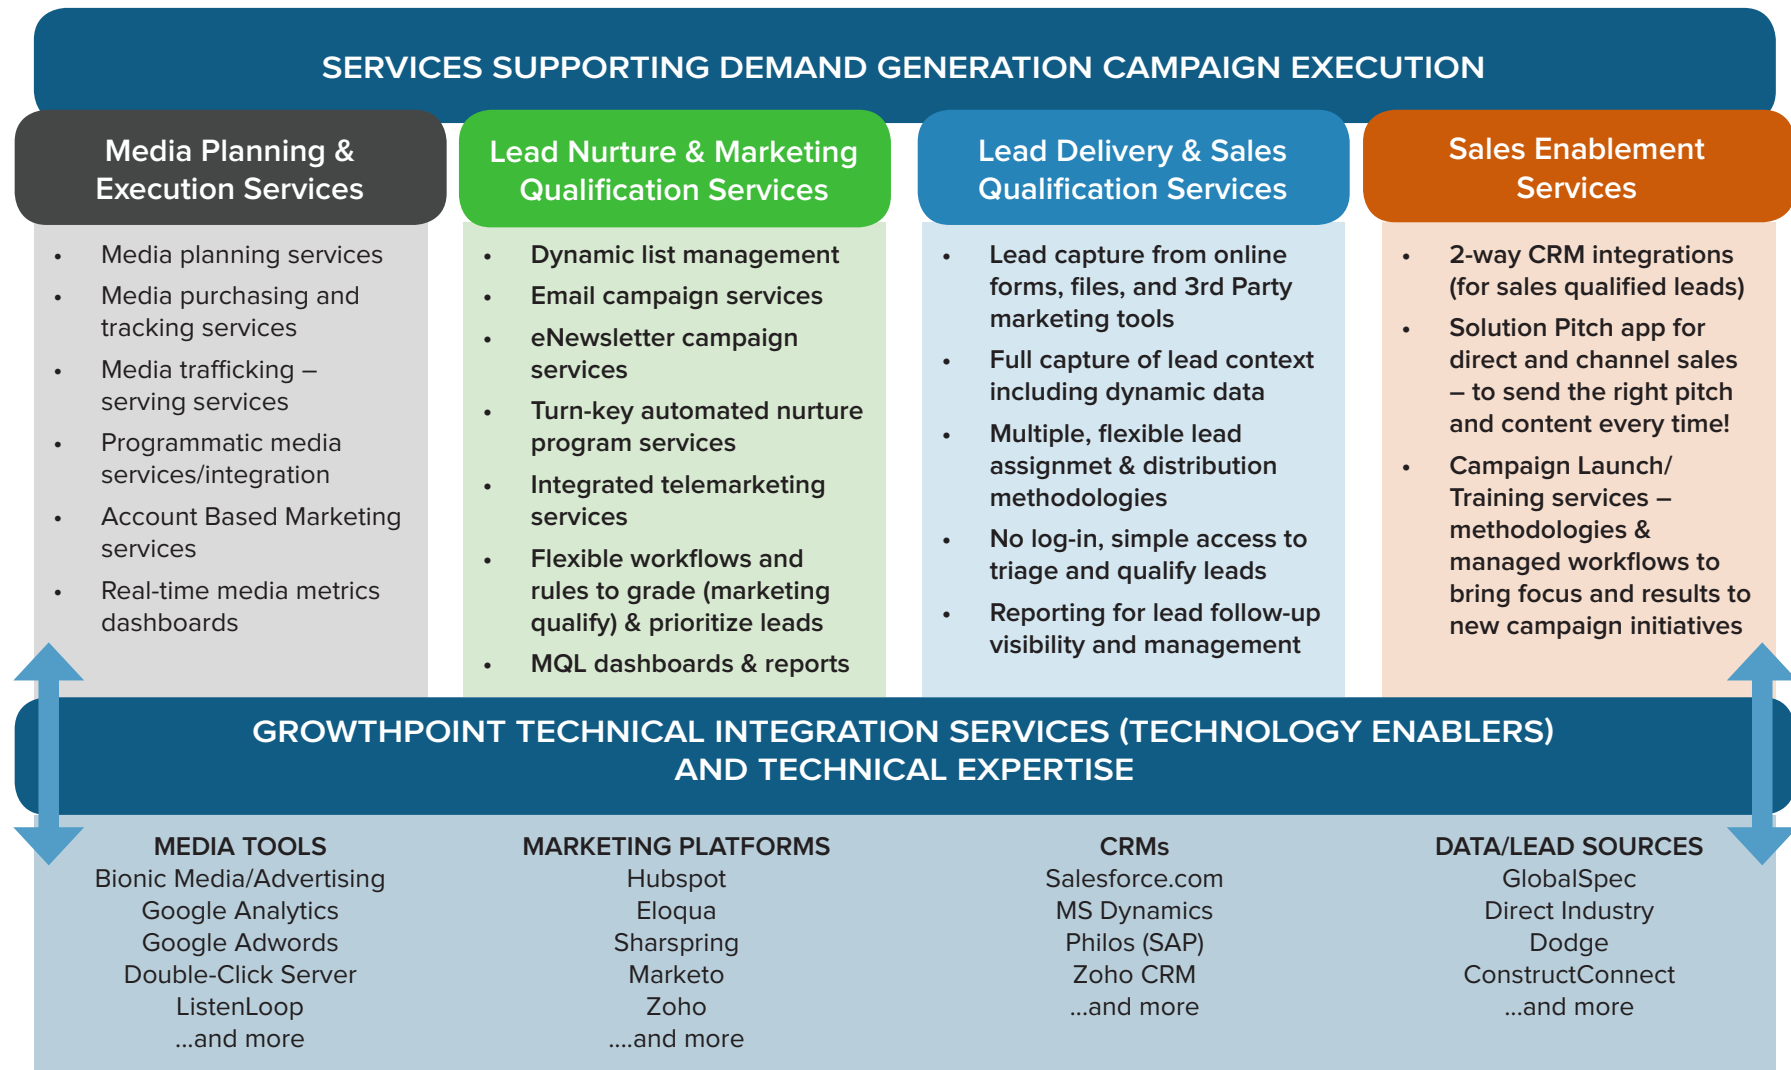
SERVICES SUPPORTING DEMAND GENERATION CAMPAIGN EXECUTION

Media Planning & Execution Services

- Media planning services
- Media purchasing and tracking services
- Media trafficking – serving services
- Programmatic media services/integration
- Account Based Marketing services
- Real-time media metrics dashboards

Lead Nurture & Marketing Qualification Services

- Dynamic list management
- Email campaign services
- eNewsletter campaign services
- Turn-key automated nurture program services
- Integrated telemarketing services
- Flexible workflows and rules to grade (marketing qualify) & prioritize leads
- MQL dashboards & reports

Lead Delivery & Sales Qualification Services

- Lead capture from online forms, files, and 3rd Party marketing tools
- Full capture of lead context including dynamic data
- Multiple, flexible lead assignment & distribution methodologies
- No log-in, simple access to triage and qualify leads
- Reporting for lead follow-up visibility and management

Sales Enablement Services

- 2-way CRM integrations (for sales qualified leads)
- Solution Pitch app for direct and channel sales – to send the right pitch and content every time!
- Campaign Launch/ Training services – methodologies & managed workflows to bring focus and results to new campaign initiatives

GROWTHPOINT TECHNICAL INTEGRATION SERVICES (TECHNOLOGY ENABLERS) AND TECHNICAL EXPERTISE

MEDIA TOOLS
Bionic Media/Advertising
Google Analytics
Google Adwords
Double-Click Server
ListenLoop
...and more

MARKETING PLATFORMS
Hubspot
Eloqua
Sharspring
Marketo
Zoho
....and more

CRMs
Salesforce.com
MS Dynamics
Philos (SAP)
Zoho CRM
...and more

DATA/LEAD SOURCES
GlobalSpec
Direct Industry
Dodge
ConstructConnect
...and more